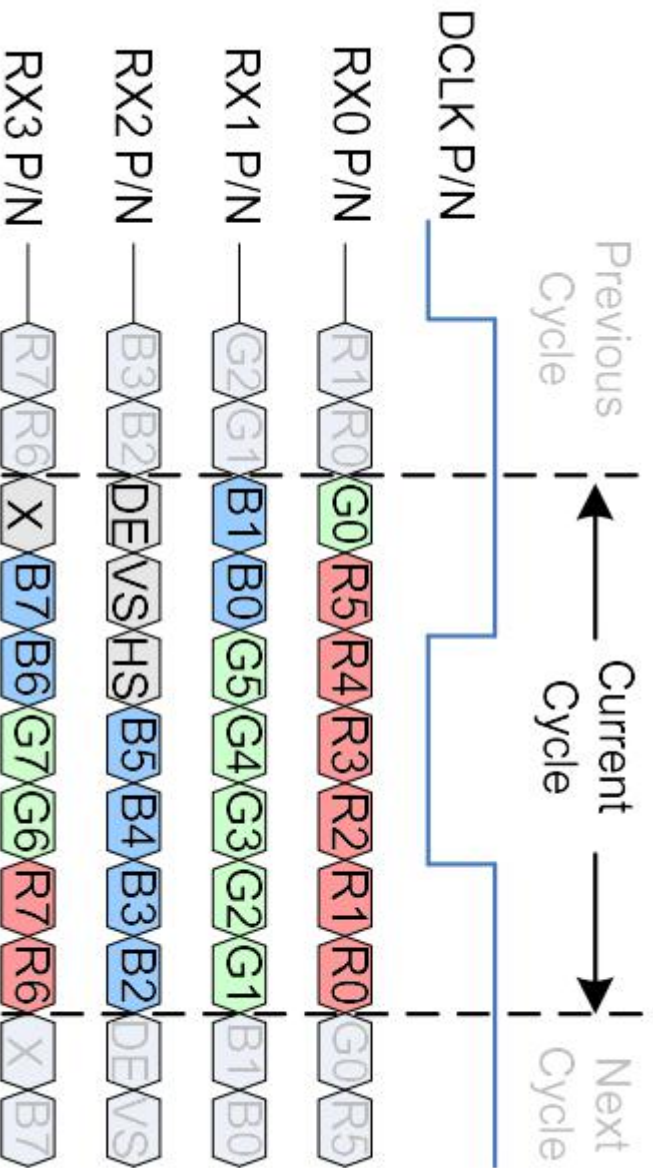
DCLK P/N
RX0 P/N
RX1 P/N
RX2 P/N
RX3 P/N

Previous Cycle
Current Cycle
Next Cycle

R1 R0 G0 R5 R4 R3 R2 R1 R0 G0 R5
G2 G1 B1 B0 G5 G4 G3 G2 G1 B1 B0
B3 B2 DE VS HS B5 B4 B3 B2 DE VS
R7 R6 X B7 B6 G7 G6 R7 R6 X B7